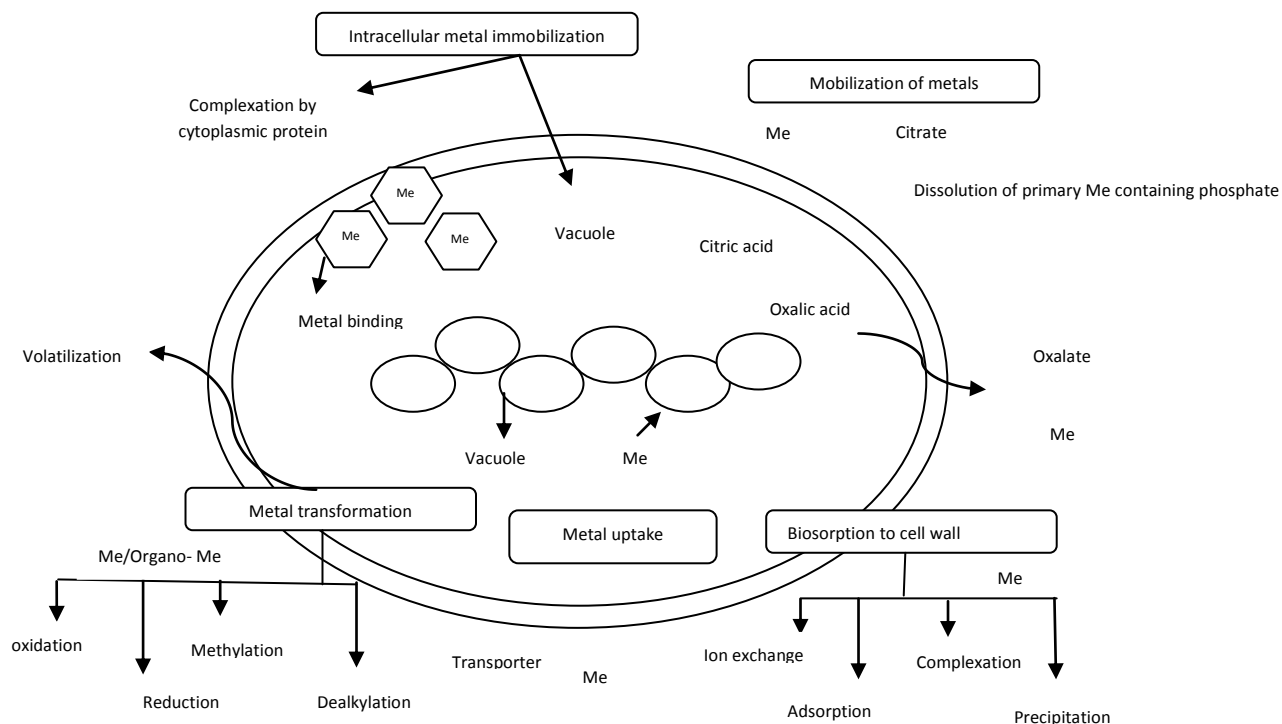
Intracellular metal immobilization

Mobilization of metals

Complexation by cytoplasmic protein

Me

Citrate

Dissolution of primary Me containing phosphate

Me

Me

Me

Vacuole

Citric acid

Oxalic acid

Metal binding

Volatilization

Oxalate

Me

Vacuole

Me

Metal transformation

Metal uptake

Biosorption to cell wall

Me/Organo- Me

Me

oxidation

Methylation

Reduction

Dealkylation

Transporter

Me

Ion exchange

Complexation

Adsorption

Precipitation